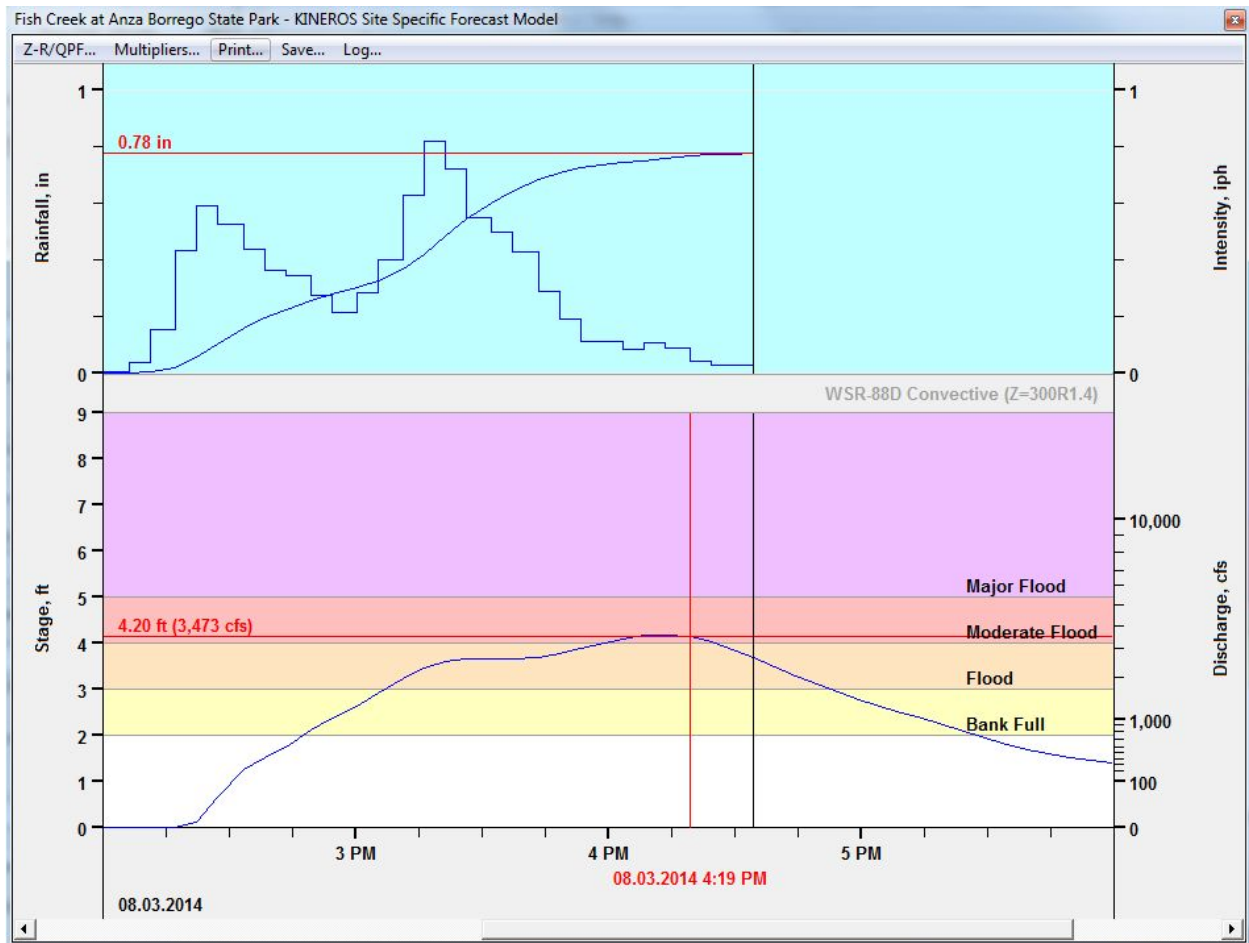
Fish Creek at Anza Borrego State Park - KINEROS Site Specific Forecast Model

Z-R/QPF... Multipliers... Print... Save... Log...

Rainfall, in

1

0.78 in

0

Intensity, iph

1

0

WSR-88D Convective (Z=300R1.4)

Stage, ft

9
8
7
6
5
4
3
2
1
0

4.20 ft (3,473 cfs)

Major Flood

Moderate Flood

Flood

Bank Full

Discharge, cfs

10,000
1,000
100
0

3 PM
4 PM
5 PM

08.03.2014 4:19 PM

08.03.2014